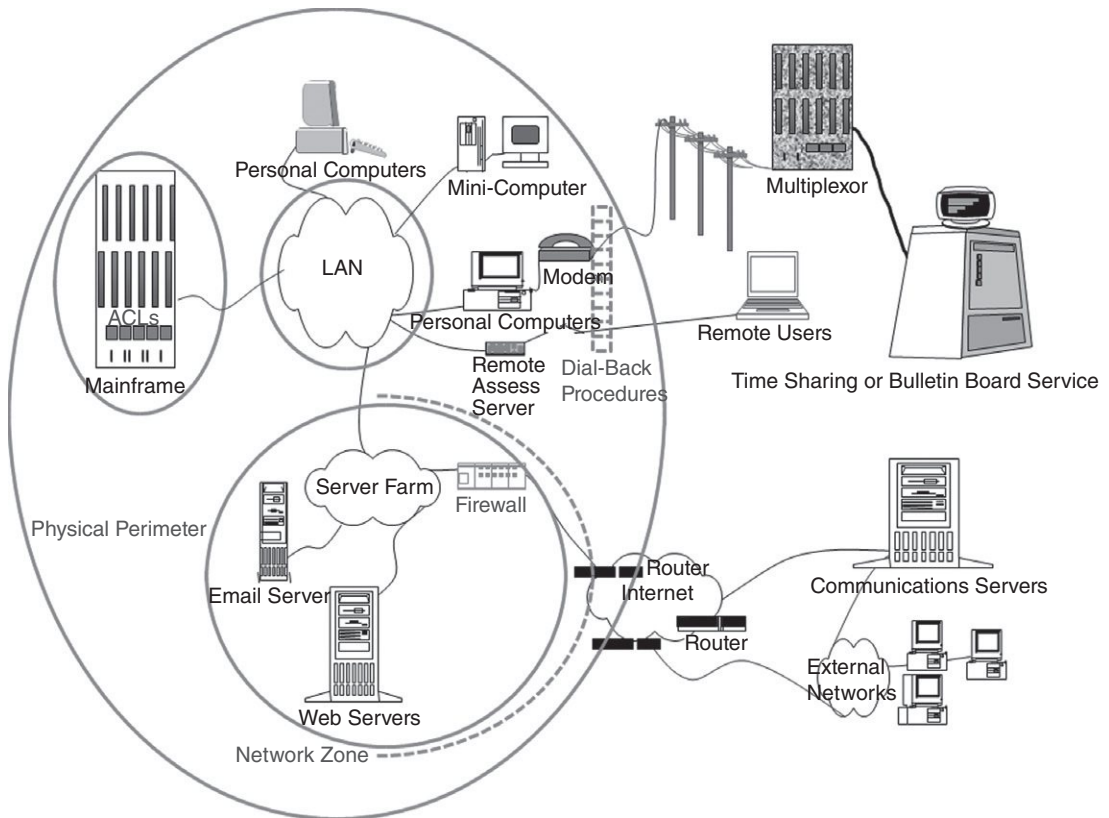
Personal Computers
Mini-Computer
Multiplexor
LAN
Modem
ACLs
Personal Computers
Remote Users
Remote Assess Server
Dial-Back Procedures
Mainframe
Time Sharing or Bulletin Board Service
Server Farm
Firewall
Physical Perimeter
Router
Internet
Communications Servers
Email Server
Router
External Networks
Web Servers
Network Zone